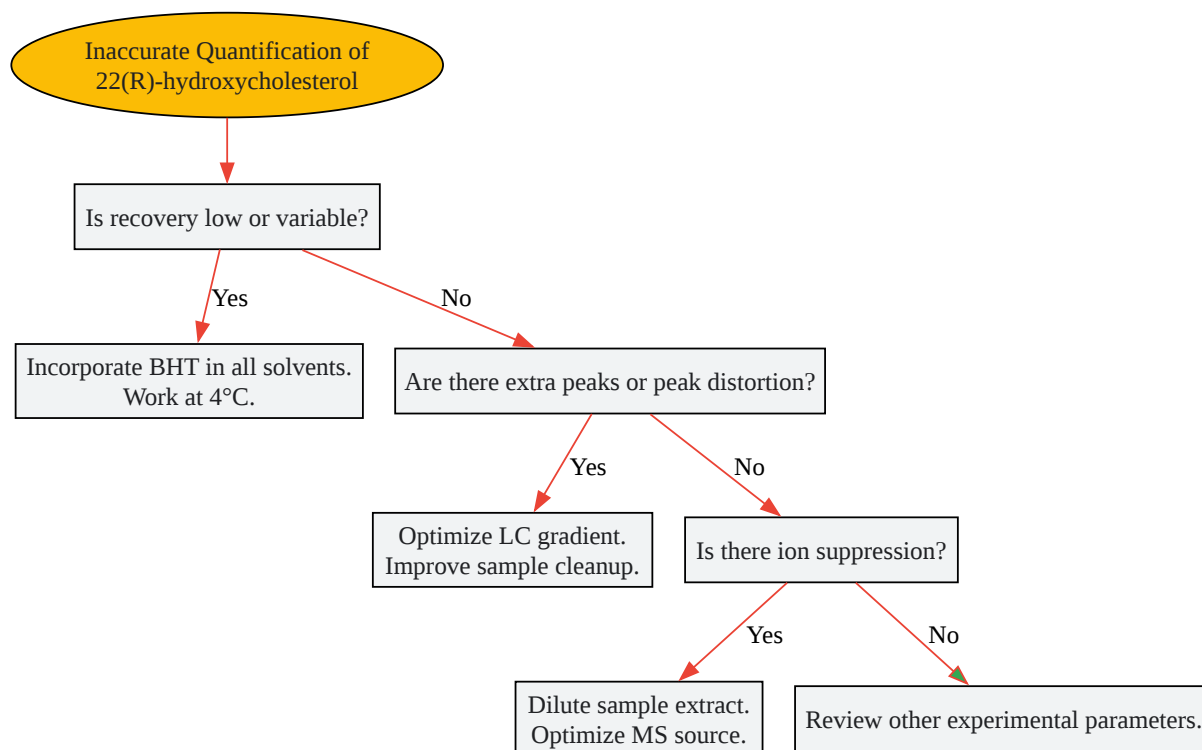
Inaccurate Quantification of 22(R)-hydroxycholesterol

Is recovery low or variable?

Yes

No

Incorporate BHT in all solvents. Work at 4°C.

Are there extra peaks or peak distortion?

Yes

No

Optimize LC gradient. Improve sample cleanup.

Is there ion suppression?

Yes

No

Dilute sample extract. Optimize MS source.

Review other experimental parameters.